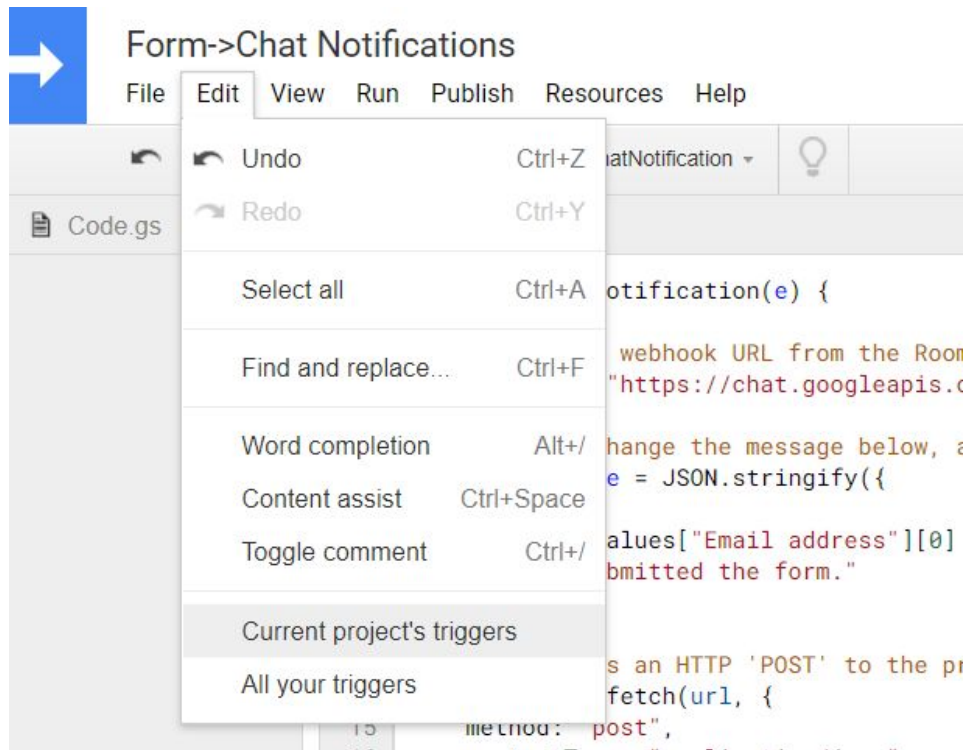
Form->Chat Notifications

File Edit View Run Publish Resources Help

Code.gs

Undo Ctrl+Z
Redo Ctrl+Y
Select all Ctrl+A
Find and replace... Ctrl+F
Word completion Alt+/
Content assist Ctrl+Space
Toggle comment Ctrl+/
Current project's triggers
All your triggers

atNotification

otification(e) {

webhook URL from the Room
"https://chat.googleapis.c

hange the message below, a
e = JSON.stringify({

alues["Email address"][0]
bmitted the form."

s an HTTP 'POST' to the pr
fetch(url, {
15 method: "post",